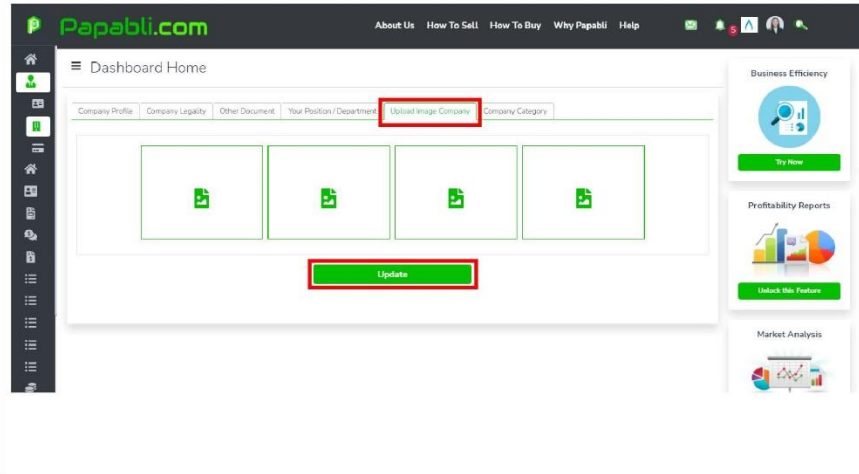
Papabli.com

About Us How To Sell How To Buy Why Papabli Help

5

Dashboard Home

Company Profile | Company Legality | Other Document | Your Position / Department | Upload Image Company | Company Category

Update

Business Efficiency

Try Now

Profitability Reports

Unlock this Feature

Market Analysis